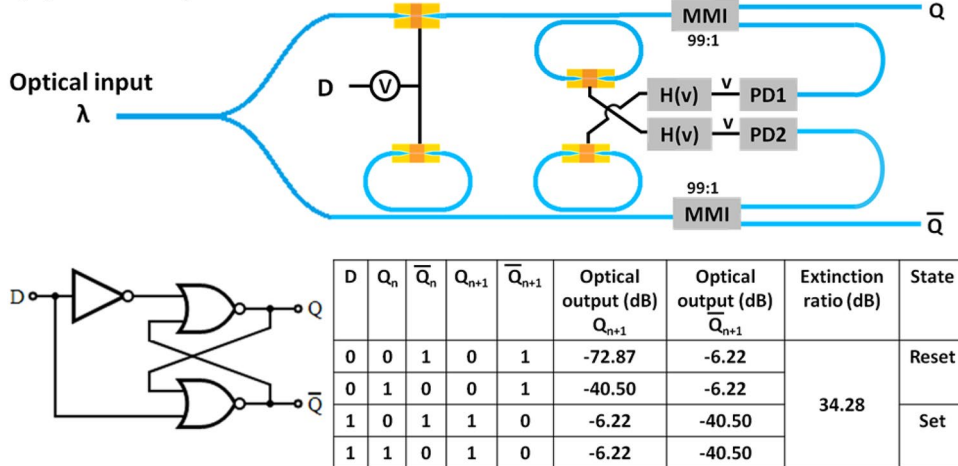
Optical input
λ

D
V

MMI
99:1
Q

H(v)
v
PD1
H(v)
v
PD2

99:1
MMI
$\overline{Q}$

D
Q
$\overline{Q}$

| D | $Q_n$ | $\overline{Q}_n$ | $Q_{n+1}$ | $\overline{Q}_{n+1}$ | Optical output (dB) $Q_{n+1}$ | Optical output (dB) $\overline{Q}_{n+1}$ | Extinction ratio (dB) | State |
|---|---|---|---|---|---|---|---|---|
| 0 | 0 | 1 | 0 | 1 | -72.87 | -6.22 | 34.28 | Reset |
| 0 | 1 | 0 | 0 | 1 | -40.50 | -6.22 | | |
| 1 | 0 | 1 | 1 | 0 | -6.22 | -40.50 | | Set |
| 1 | 1 | 0 | 1 | 0 | -6.22 | -40.50 | | |